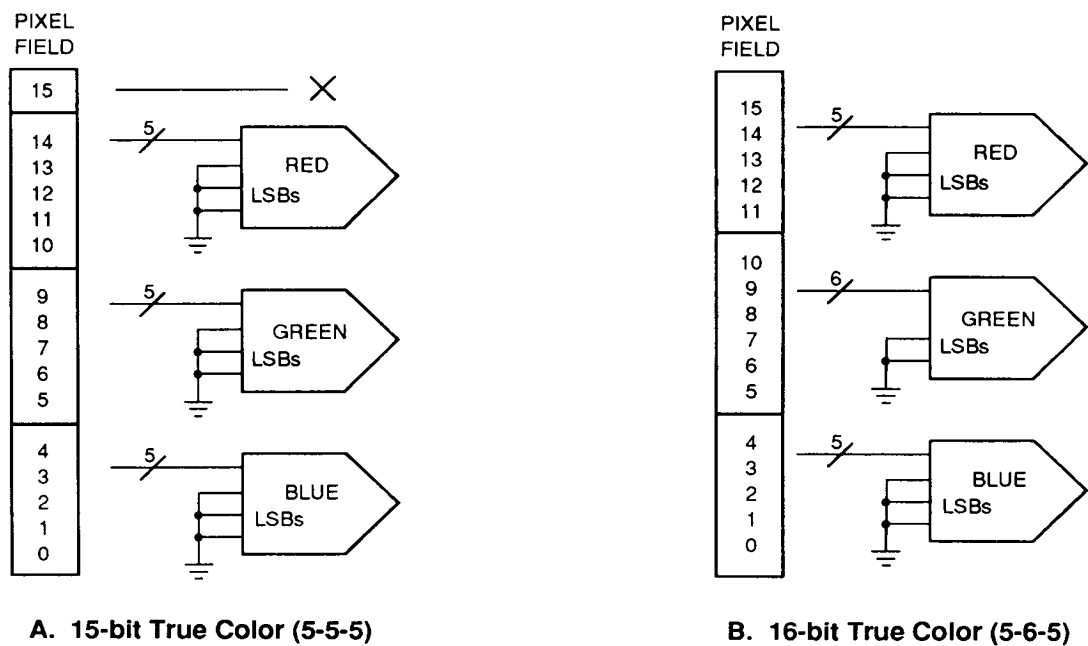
PIXEL FIELD

15

14
13
12
11
10

9
8
7
6
5

4
3
2
1
0

5

RED
LSBs

5

GREEN
LSBs

5

BLUE
LSBs

A. 15-bit True Color (5-5-5)

PIXEL FIELD

15
14
13
12
11

10
9
8
7
6
5

4
3
2
1
0

5

RED
LSBs

6

GREEN
LSBs

5

BLUE
LSBs

B. 16-bit True Color (5-6-5)